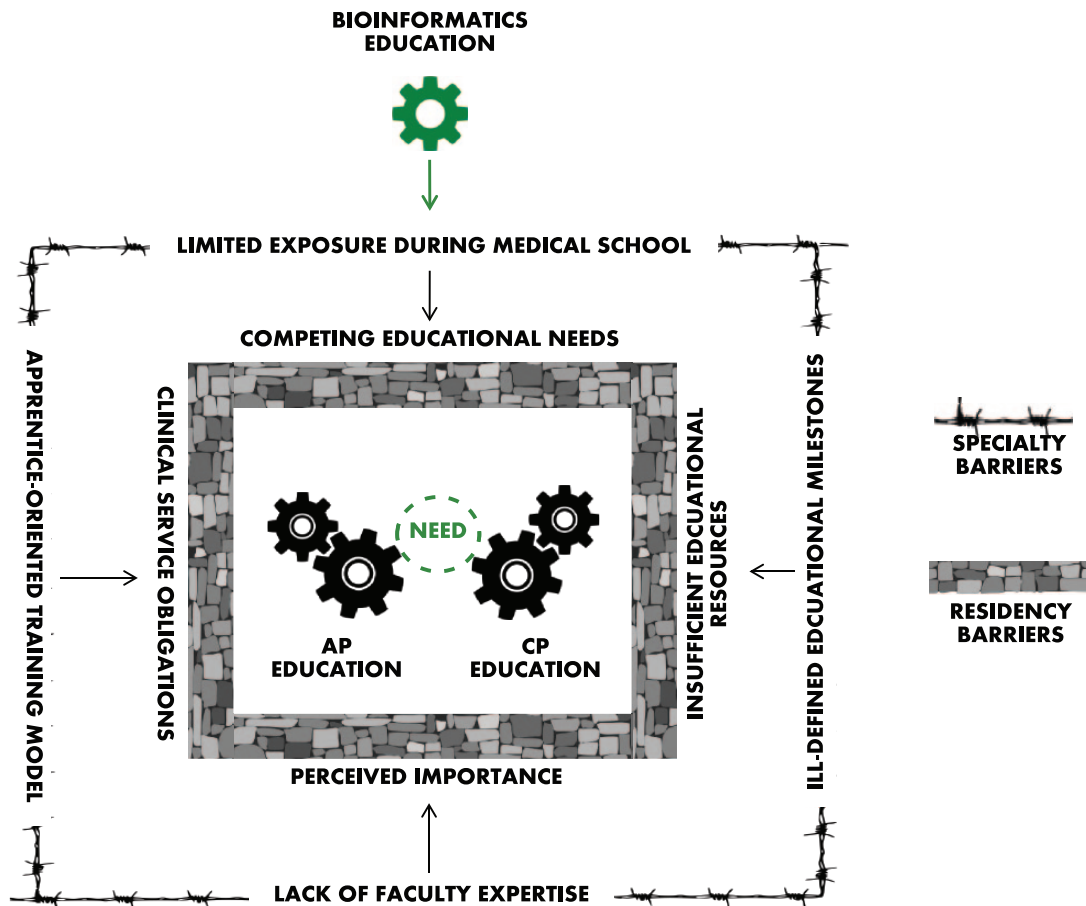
BIOINFORMATICS EDUCATION

LIMITED EXPOSURE DURING MEDICAL SCHOOL

COMPETING EDUCATIONAL NEEDS

APPRENTICE-ORIENTED TRAINING MODEL

CLINICAL SERVICE OBLIGATIONS

NEED

AP EDUCATION

CP EDUCATION

INSUFFICIENT EDCUATIONAL RESOURCES

ILL-DEFINED EDCUATIONAL MILESTONES

PERCEIVED IMPORTANCE

LACK OF FACULTY EXPERTISE

SPECIALTY BARRIERS

RESIDENCY BARRIERS